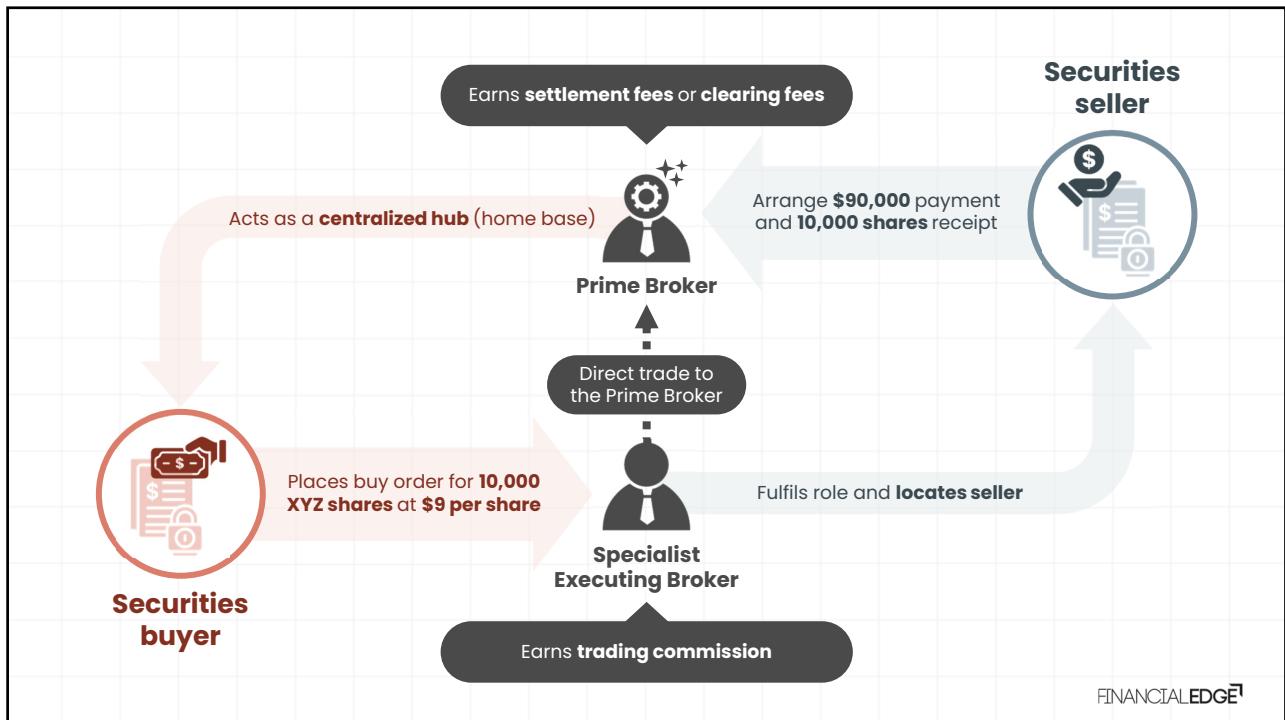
Earns **settlement fees** or **clearing fees**

Securities seller

Acts as a **centralized hub** (home base)

Arrange **$90,000** payment and **10,000 shares** receipt

Prime Broker

Direct trade to the Prime Broker

Places buy order for **10,000 XYZ shares** at **$9 per share**

Fulfils role and **locates seller**

Specialist Executing Broker

Securities buyer

Earns **trading commission**

FINANCIALEDGE